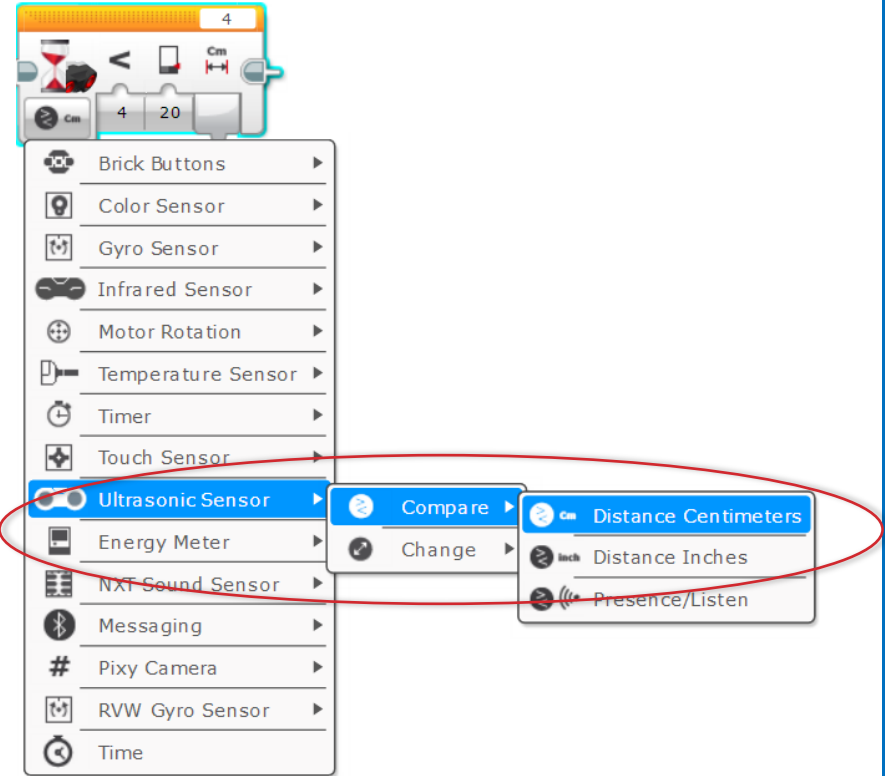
4

Cm

<

Cm

4 20

Brick Buttons
Color Sensor
Gyro Sensor
Infrared Sensor
Motor Rotation
Temperature Sensor
Timer
Touch Sensor
Ultrasonic Sensor
Energy Meter
NXT Sound Sensor
Messaging
Pixy Camera
RVW Gyro Sensor
Time

Compare
Change

Cm Distance Centimeters
Inch Distance Inches
Presence/Listen